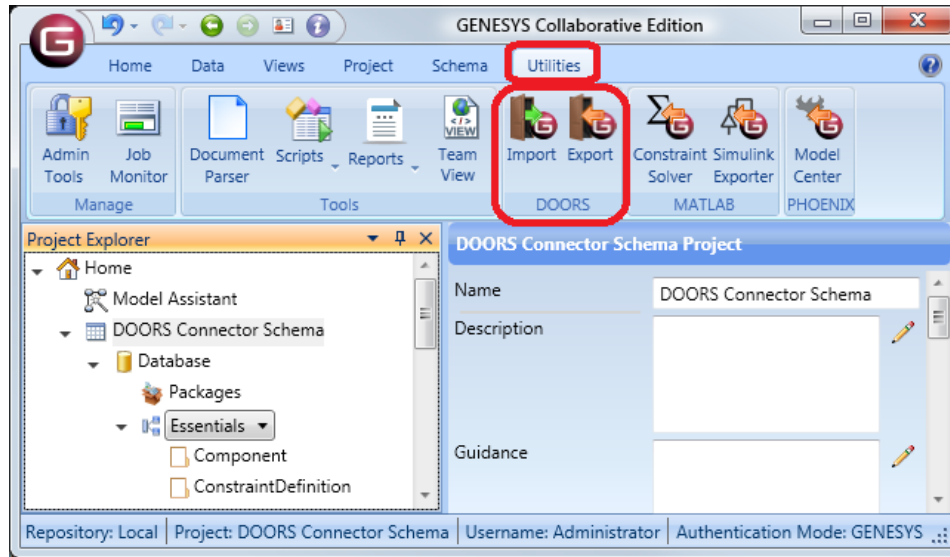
GENESYS Collaborative Edition

Home Data Views Project Schema Utilities

Admin Tools Job Monitor
Manage

Document Parser Scripts Reports Team View
Tools

Import Export
DOORS

Constraint Solver Simulink Exporter
MATLAB

Model Center
PHOENIX

Project Explorer

Home
Model Assistant
DOORS Connector Schema
Database
Packages
Essentials
Component
ConstraintDefinition

DOORS Connector Schema Project

Name
DOORS Connector Schema
Description
Guidance

Repository: Local | Project: DOORS Connector Schema | Username: Administrator | Authentication Mode: GENESYS